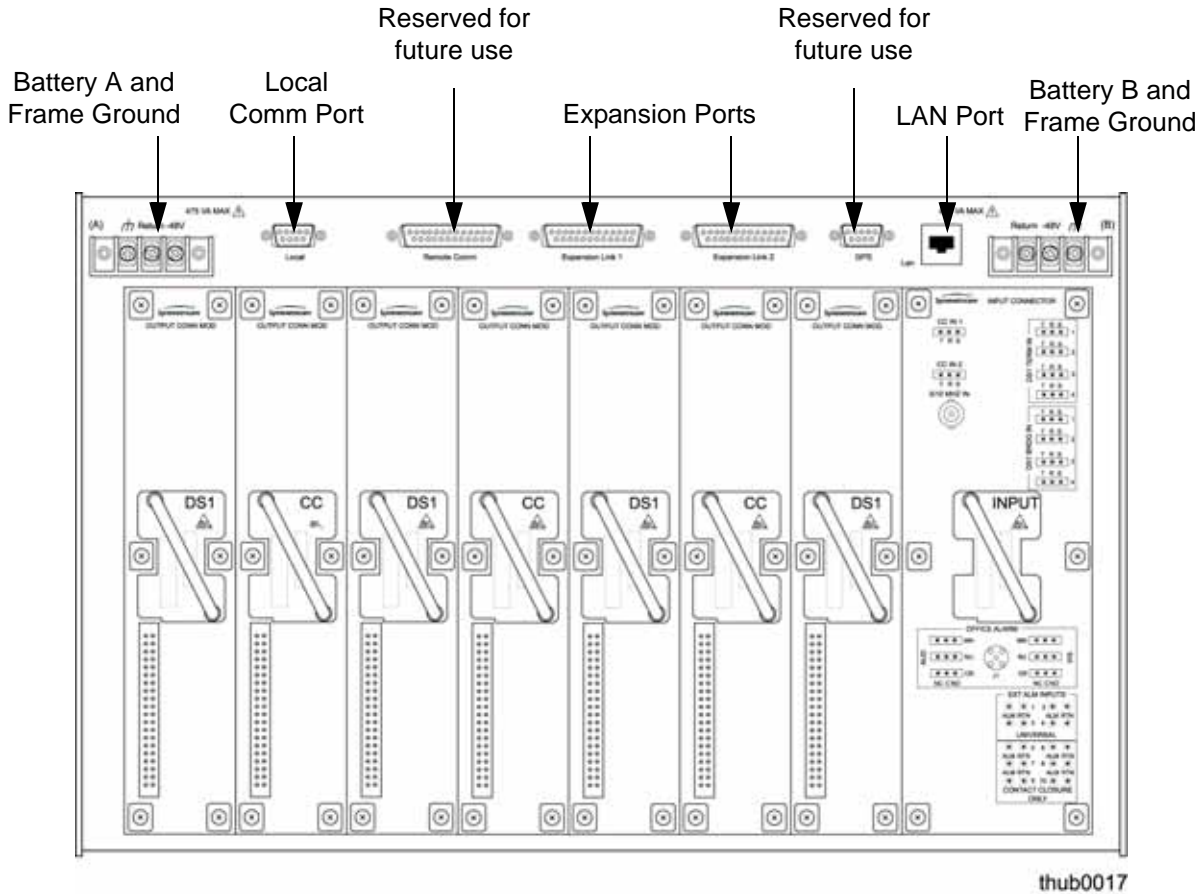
Battery A and Frame Ground

Local Comm Port

Reserved for future use

Expansion Ports

Reserved for future use

LAN Port

Battery B and Frame Ground

(A) Return -48V 475 VA MAX

Local

Remote Comm

Expansion Link 1

Expansion Link 2

GPS

Lan

VA MAX

Return -48V (B)

OUTPUT COMM MOD

OUTPUT COMM MOD

OUTPUT COMM MOD

OUTPUT COMM MOD

OUTPUT COMM MOD

OUTPUT COMM MOD

OUTPUT COMM MOD

INPUT CONNECTOR

DS1

CC

DS1

CC

DS1

CC

DS1

INPUT

OFFICE ALARMS

EXT ALM INPUTS

UNIVERSAL

CONTACT CLOSURE ONLY

thub0017